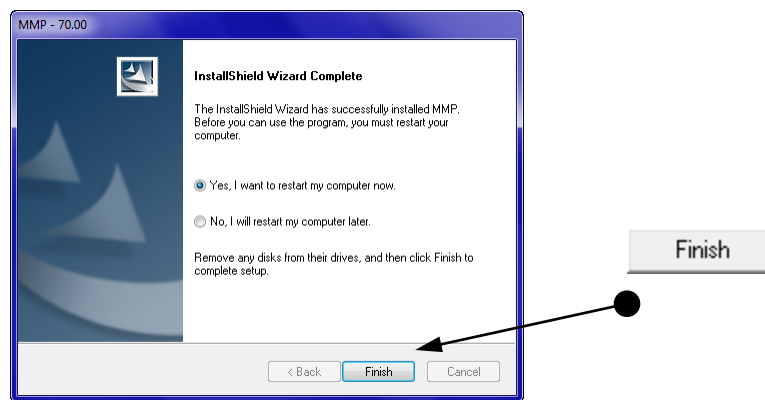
MMP - 70.00

InstallShield Wizard Complete

The InstallShield Wizard has successfully installed MMP. Before you can use the program, you must restart your computer.

Yes, I want to restart my computer now.

No, I will restart my computer later.

Remove any disks from their drives, and then click Finish to complete setup.

< Back
Finish
Cancel

Finish